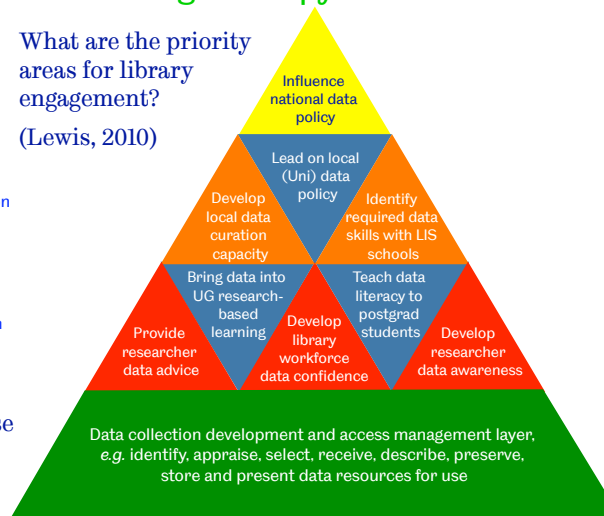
What are the priority areas for library engagement?

(Lewis, 2010)

n

n

se

Influence national data policy

Lead on local (Uni) data policy

Develop local data curation capacity

Identify required data skills with LIS schools

Bring data into UG research-based learning

Teach data literacy to postgrad students

Provide researcher data advice

Develop library workforce data confidence

Develop researcher data awareness

Data collection development and access management layer, *e.g.* identify, appraise, select, receive, describe, preserve, store and present data resources for use